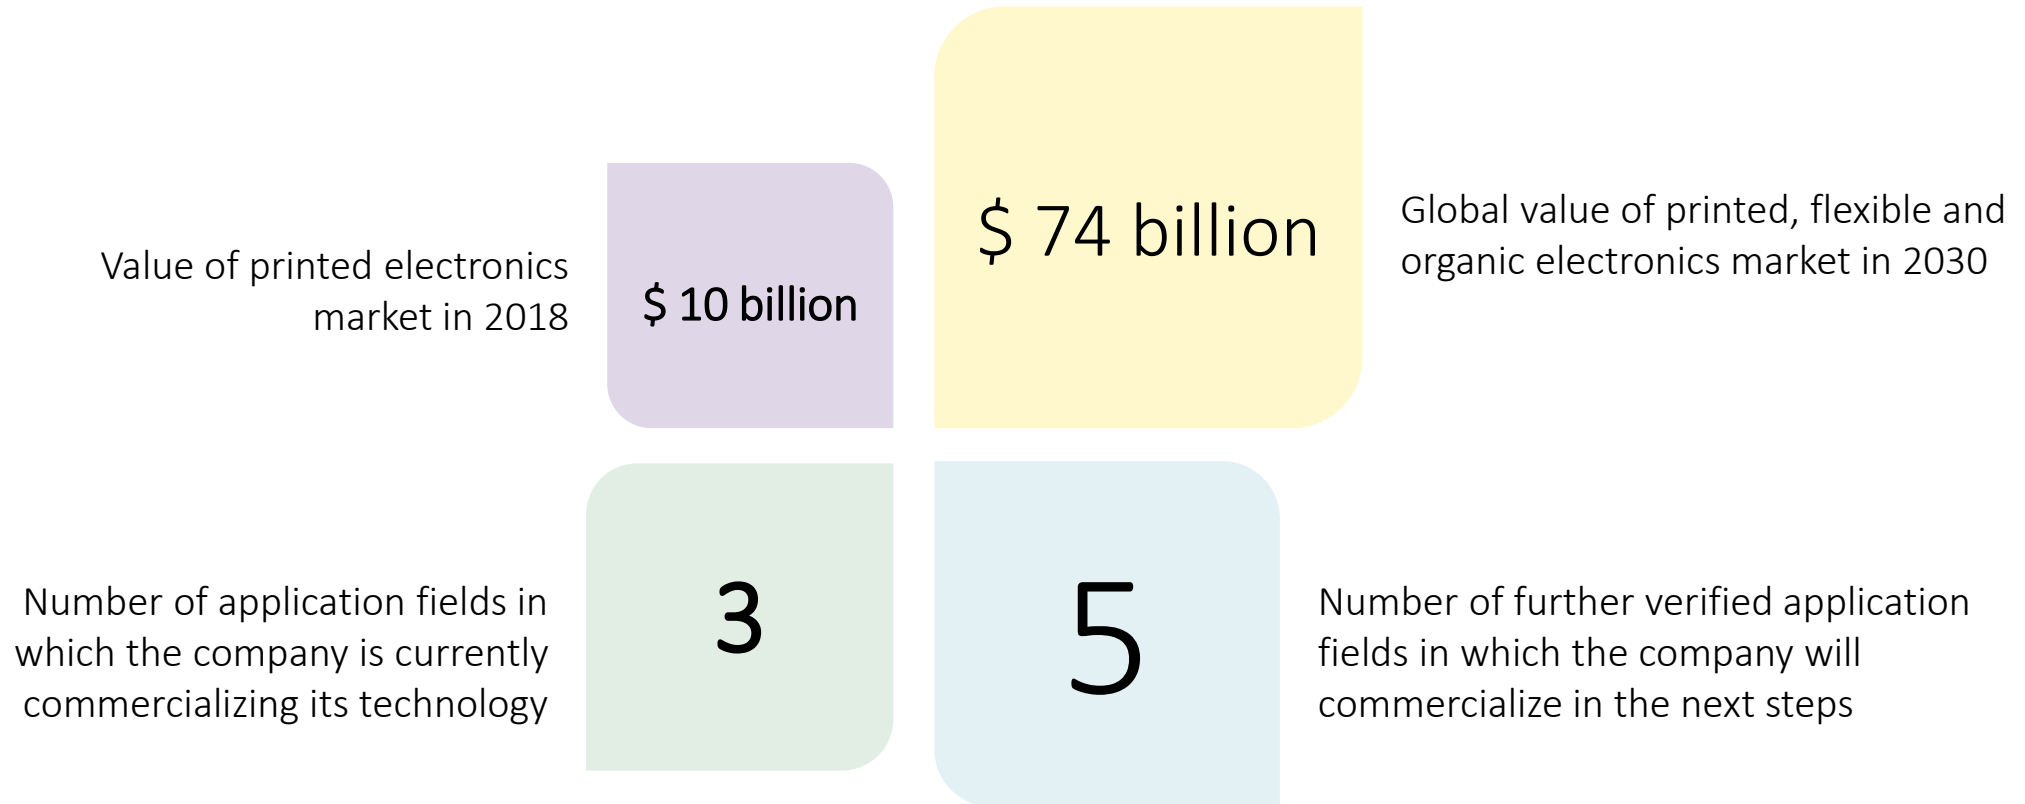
Value of printed electronics market in 2018

$ 10 billion

$ 74 billion

Global value of printed, flexible and organic electronics market in 2030

Number of application fields in which the company is currently commercializing its technology

3

5

Number of further verified application fields in which the company will commercialize in the next steps